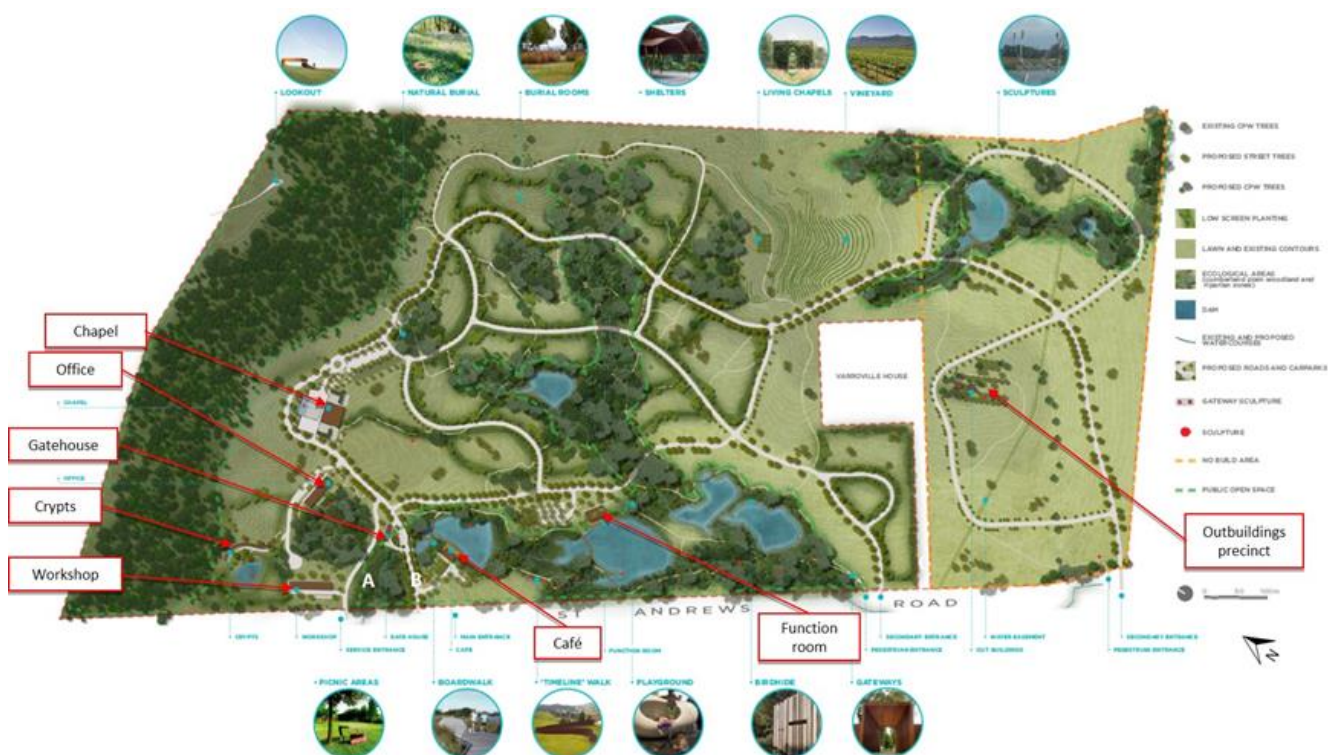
LOOKOUT
NATURAL BURIAL
BURIAL ROOMS
SHELTERS
LIVING CHAPELS
VINEYARD
SCULPTURES

EXISTING CPW TREES
PROPOSED STREET TREES
PROPOSED CPW TREES
LOW SCREEN PLANTING
LAWN AND EXISTING CONTOURS
ECOLOGICAL AREAS (cumberland plain woodland and riparian zones)
DAM
EXISTING AND PROPOSED WATERCOURSES
PROPOSED ROADS AND CARPARKS
GATEWAY SCULPTURE
SCULPTURE
NO BUILD AREA
PUBLIC OPEN SPACE

Chapel
Office
Gatehouse
Crypts
Workshop
CHAPEL
OFFICE
VARROVILLE HOUSE
Outbuildings precinct
A
B
ST ANDREWS ROAD
Café
Function room

CRYPTS
WORKSHOP
SERVICE ENTRANCE
GATE HOUSE
MAIN ENTRANCE
CAFE
FUNCTION ROOM
SECONDARY ENTRANCE
PEDESTRIAN ENTRANCE
WATER EASEMENT
OUT BUILDINGS
SECONDARY ENTRANCE
PEDESTRIAN ENTRANCE

PICNIC AREAS
BOARDWALK
"TIMELINE" WALK
PLAYGROUND
BIRDHIDE
GATEWAYS